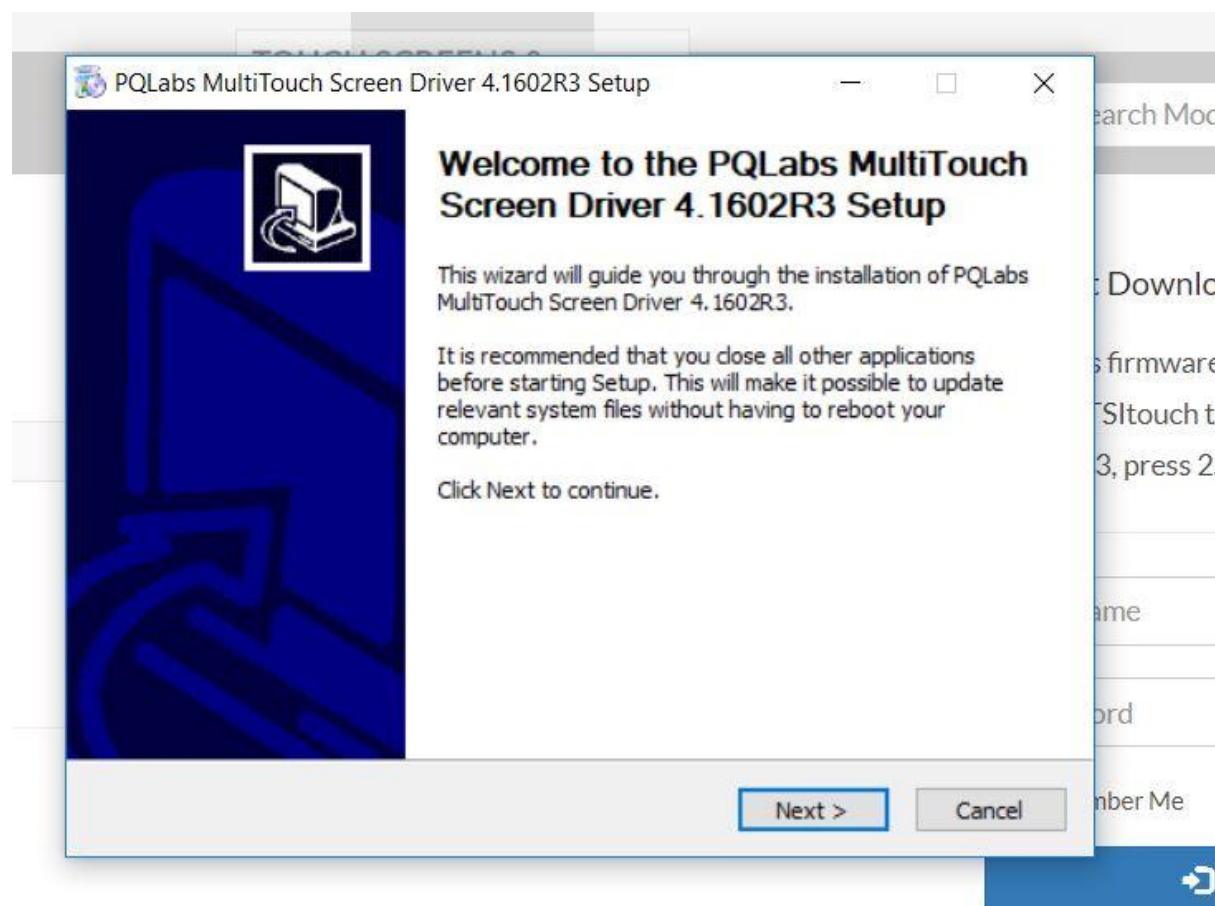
PQLabs MultiTouch Screen Driver 4.1602R3 Setup

Welcome to the PQLabs MultiTouch Screen Driver 4.1602R3 Setup

This wizard will guide you through the installation of PQLabs MultiTouch Screen Driver 4.1602R3.

It is recommended that you close all other applications before starting Setup. This will make it possible to update relevant system files without having to reboot your computer.

Click Next to continue.

Next >

Cancel

earch Moc

Downlo

firmware

TSItouch t

3, press 2

ame

ord

mber Me